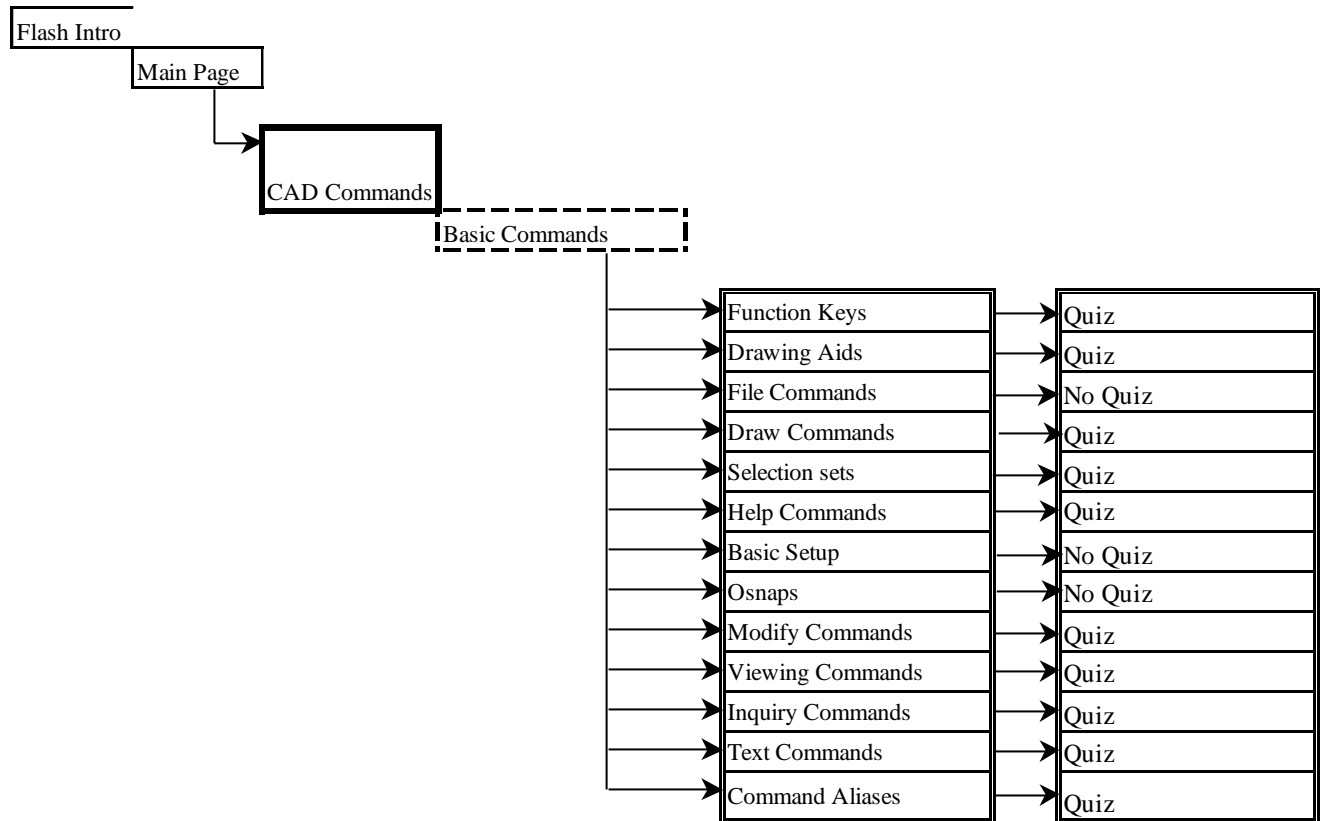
Flash Intro

Main Page

CAD Commands

Basic Commands

Function Keys
Drawing Aids
File Commands
Draw Commands
Selection sets
Help Commands
Basic Setup
Osnaps
Modify Commands
Viewing Commands
Inquiry Commands
Text Commands
Command Aliases

Quiz
Quiz
No Quiz
Quiz
Quiz
Quiz
No Quiz
No Quiz
Quiz
Quiz
Quiz
Quiz
Quiz